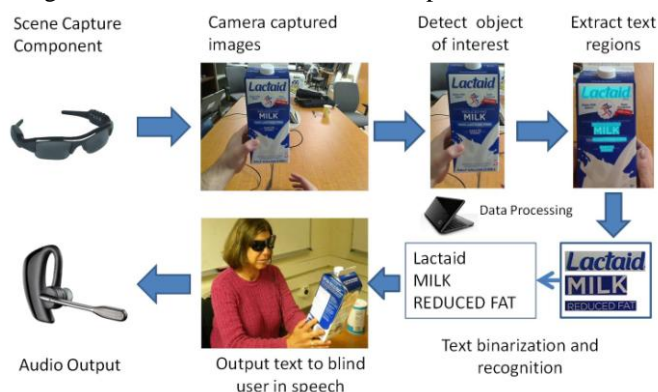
Scene Capture Component

Camera captured images

Detect object of interest

Extract text regions

Lactaid MILK

Lactaid MILK

Lactaid MILK

Data Processing

Lactaid
MILK
REDUCED FAT

Lactaid
MILK
REDUCED FAT

Audio Output

Output text to blind user in speech

Text binarization and recognition